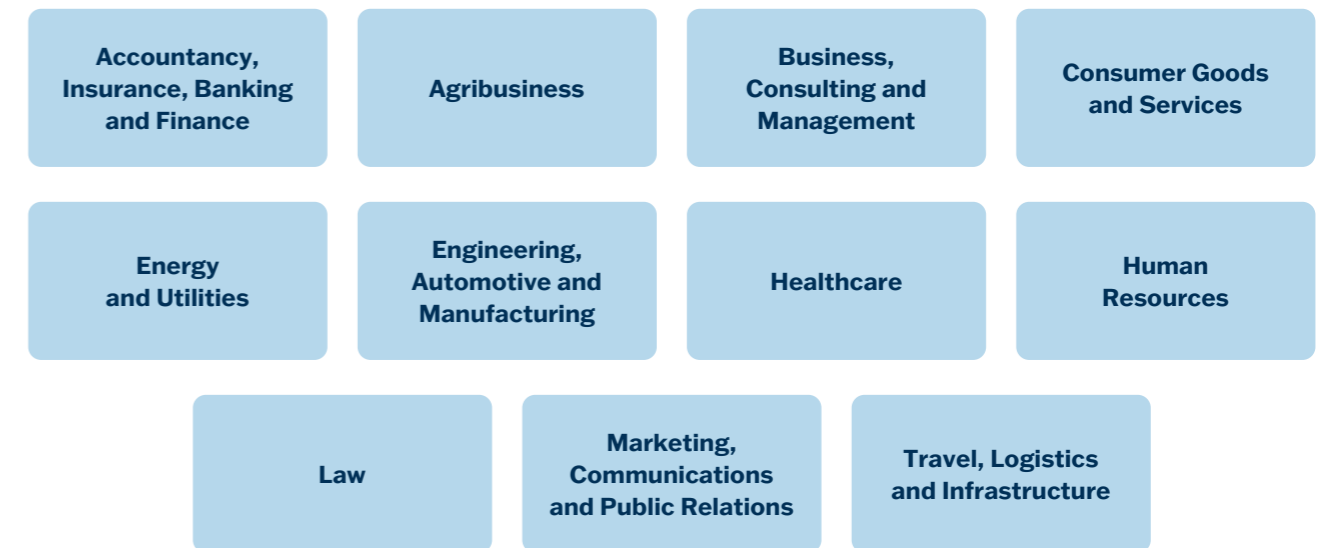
Accountancy, Insurance, Banking and Finance

Agribusiness

Business, Consulting and Management

Consumer Goods and Services

Energy and Utilities

Engineering, Automotive and Manufacturing

Healthcare

Human Resources

Law

Marketing, Communications and Public Relations

Travel, Logistics and Infrastructure